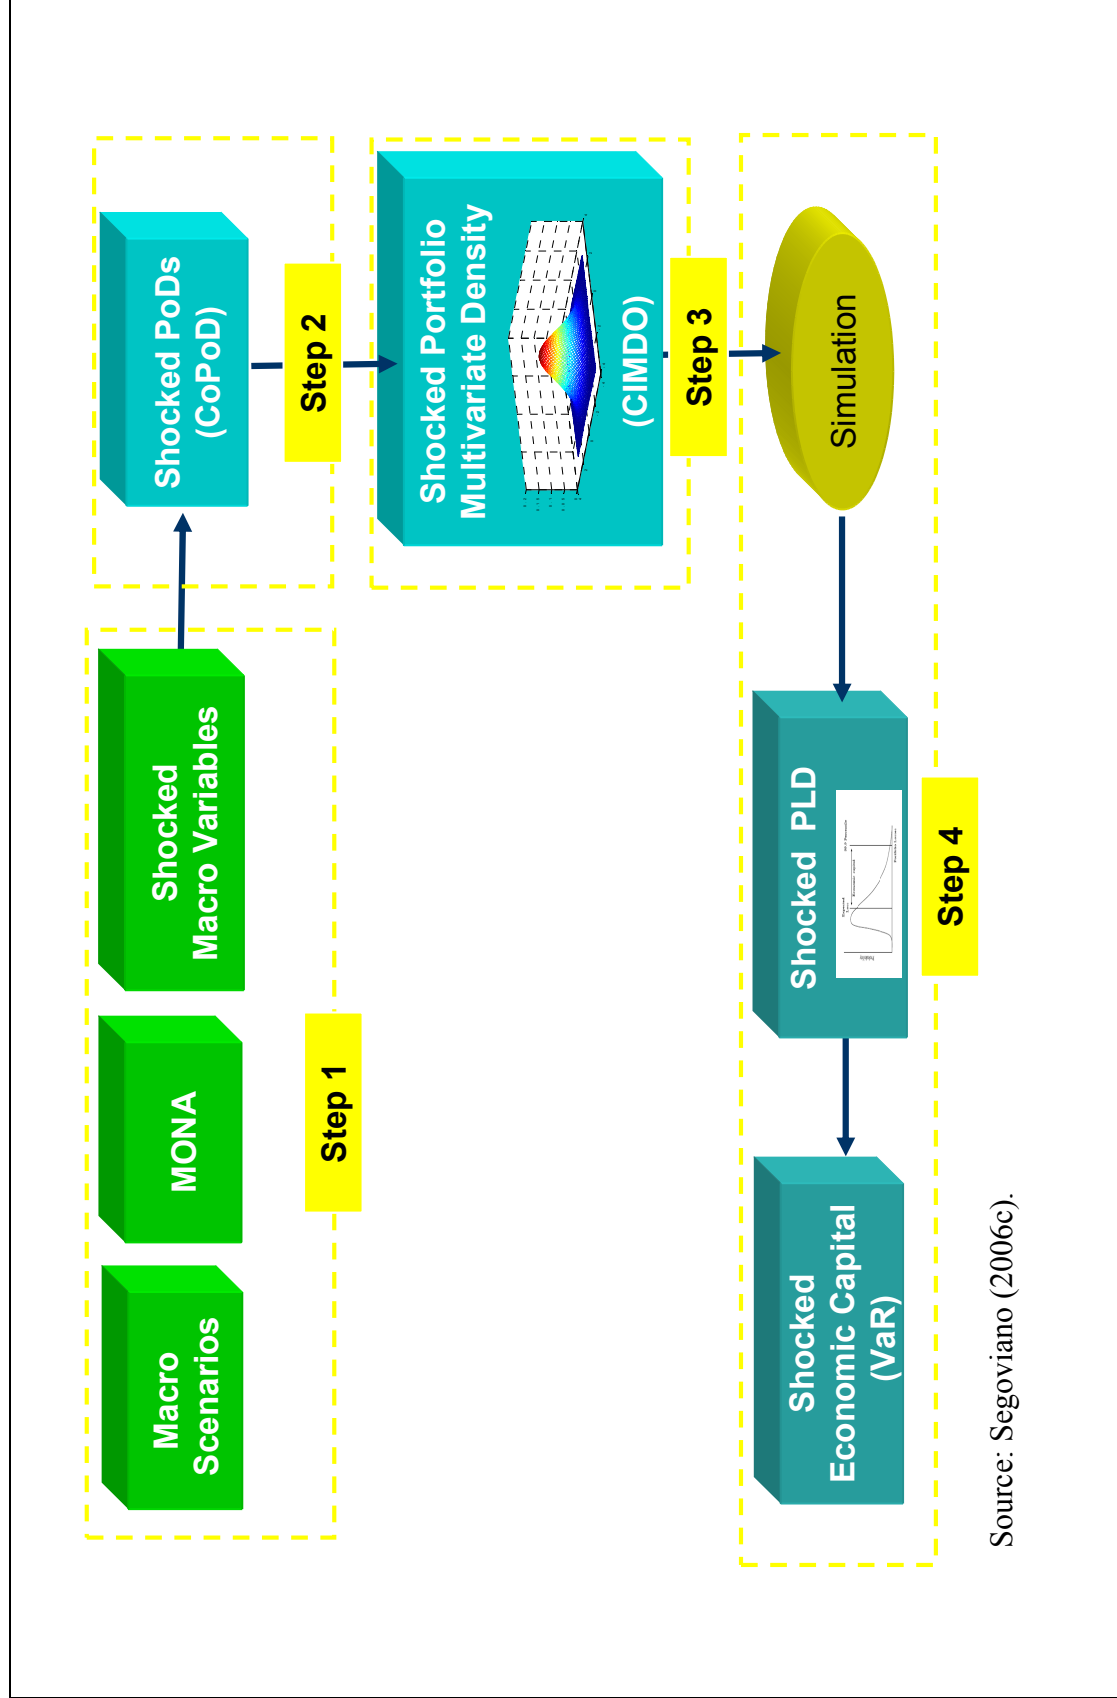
Macro Scenarios

MONA

Shocked Macro Variables

Step 1

Shocked PoDs (CoPoD)

Step 2

Shocked Portfolio Multivariate Density (CIMDO)

Step 3

Simulation

Shocked PLD

Step 4

Shocked Economic Capital (VaR)

Source: Segoviano (2006c).